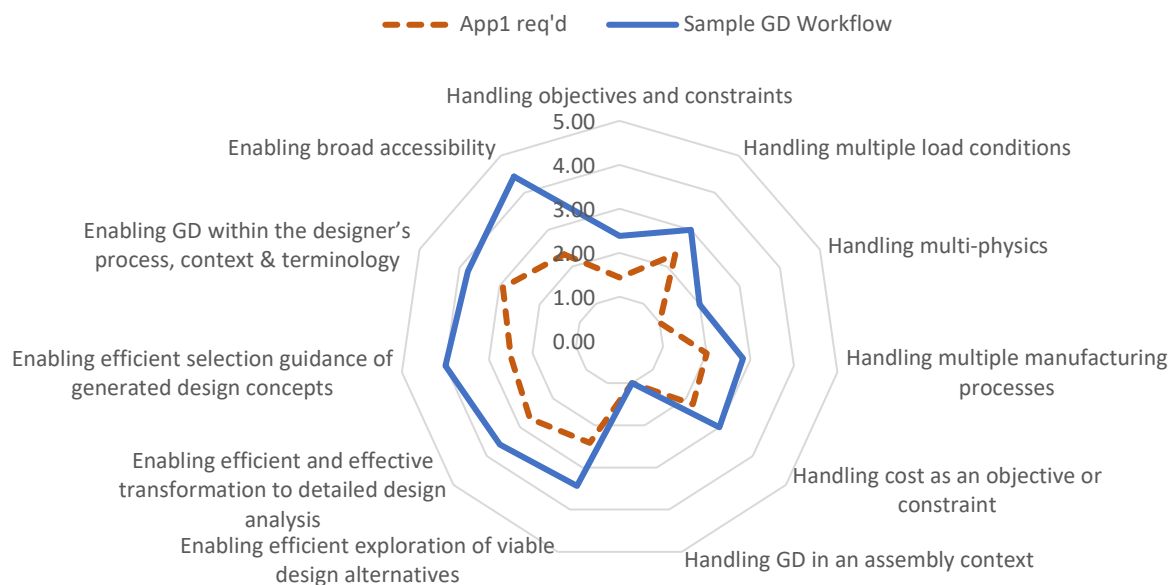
App1 req'd
Sample GD Workflow

Handling objectives and constraints
5.00
4.00
3.00
2.00
1.00
0.00
Handling multiple load conditions
Handling multi-physics
Handling multiple manufacturing processes
Handling cost as an objective or constraint
Handling GD in an assembly context
Enabling efficient exploration of viable design alternatives
Enabling efficient and effective transformation to detailed design analysis
Enabling efficient selection guidance of generated design concepts
Enabling GD within the designer's process, context & terminology
Enabling broad accessibility